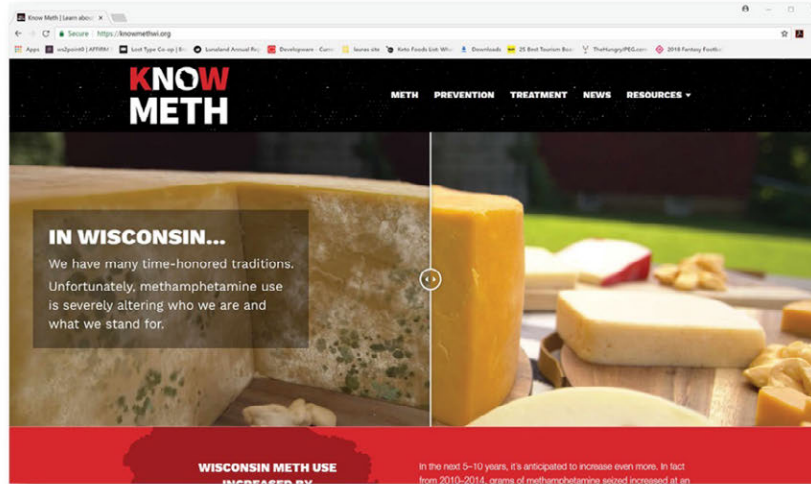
Know Meth | Learn abou ×

Secure | https://knowmethwi.org

Apps ws2point0 | AFFIRM | Lost Type Co-op | Lumeland Annual Re Developers - Curre Issues site Keto Foods List Wh Downloads 25 Best Tourism Boo TheHungryPEG.com 2018 Fantasy Footba

KNOW METH

METH PREVENTION TREATMENT NEWS RESOURCES

IN WISCONSIN...

We have many time-honored traditions.

Unfortunately, methamphetamine use is severely altering who we are and what we stand for.

WISCONSIN METH USE INCREASED BY

In the next 5–10 years, it's anticipated to increase even more. In fact from 2010–2014, grams of methamphetamine seized increased at an